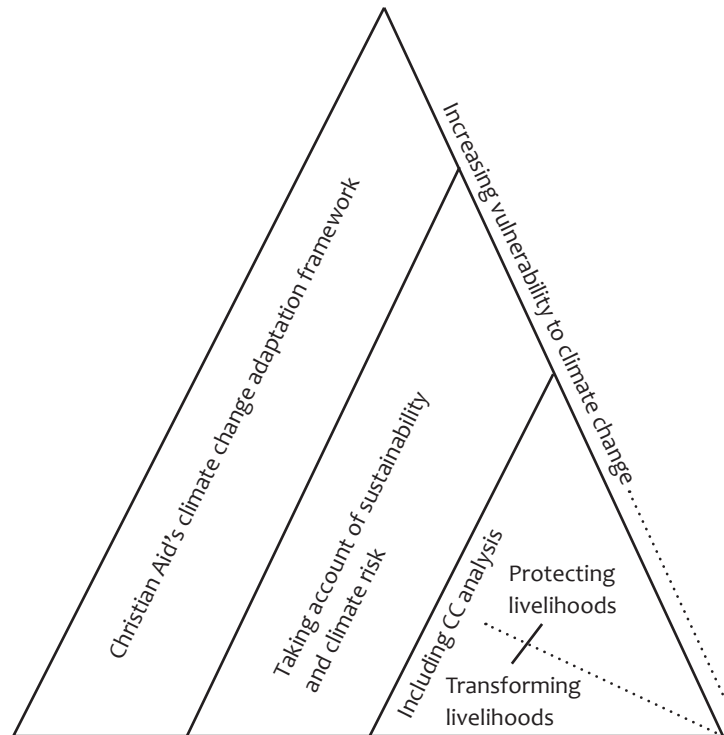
Increasing vulnerability to climate change

Christian Aid's climate change adaptation framework

Taking account of sustainability and climate risk

Including CC analysis

Protecting livelihoods

Transforming livelihoods